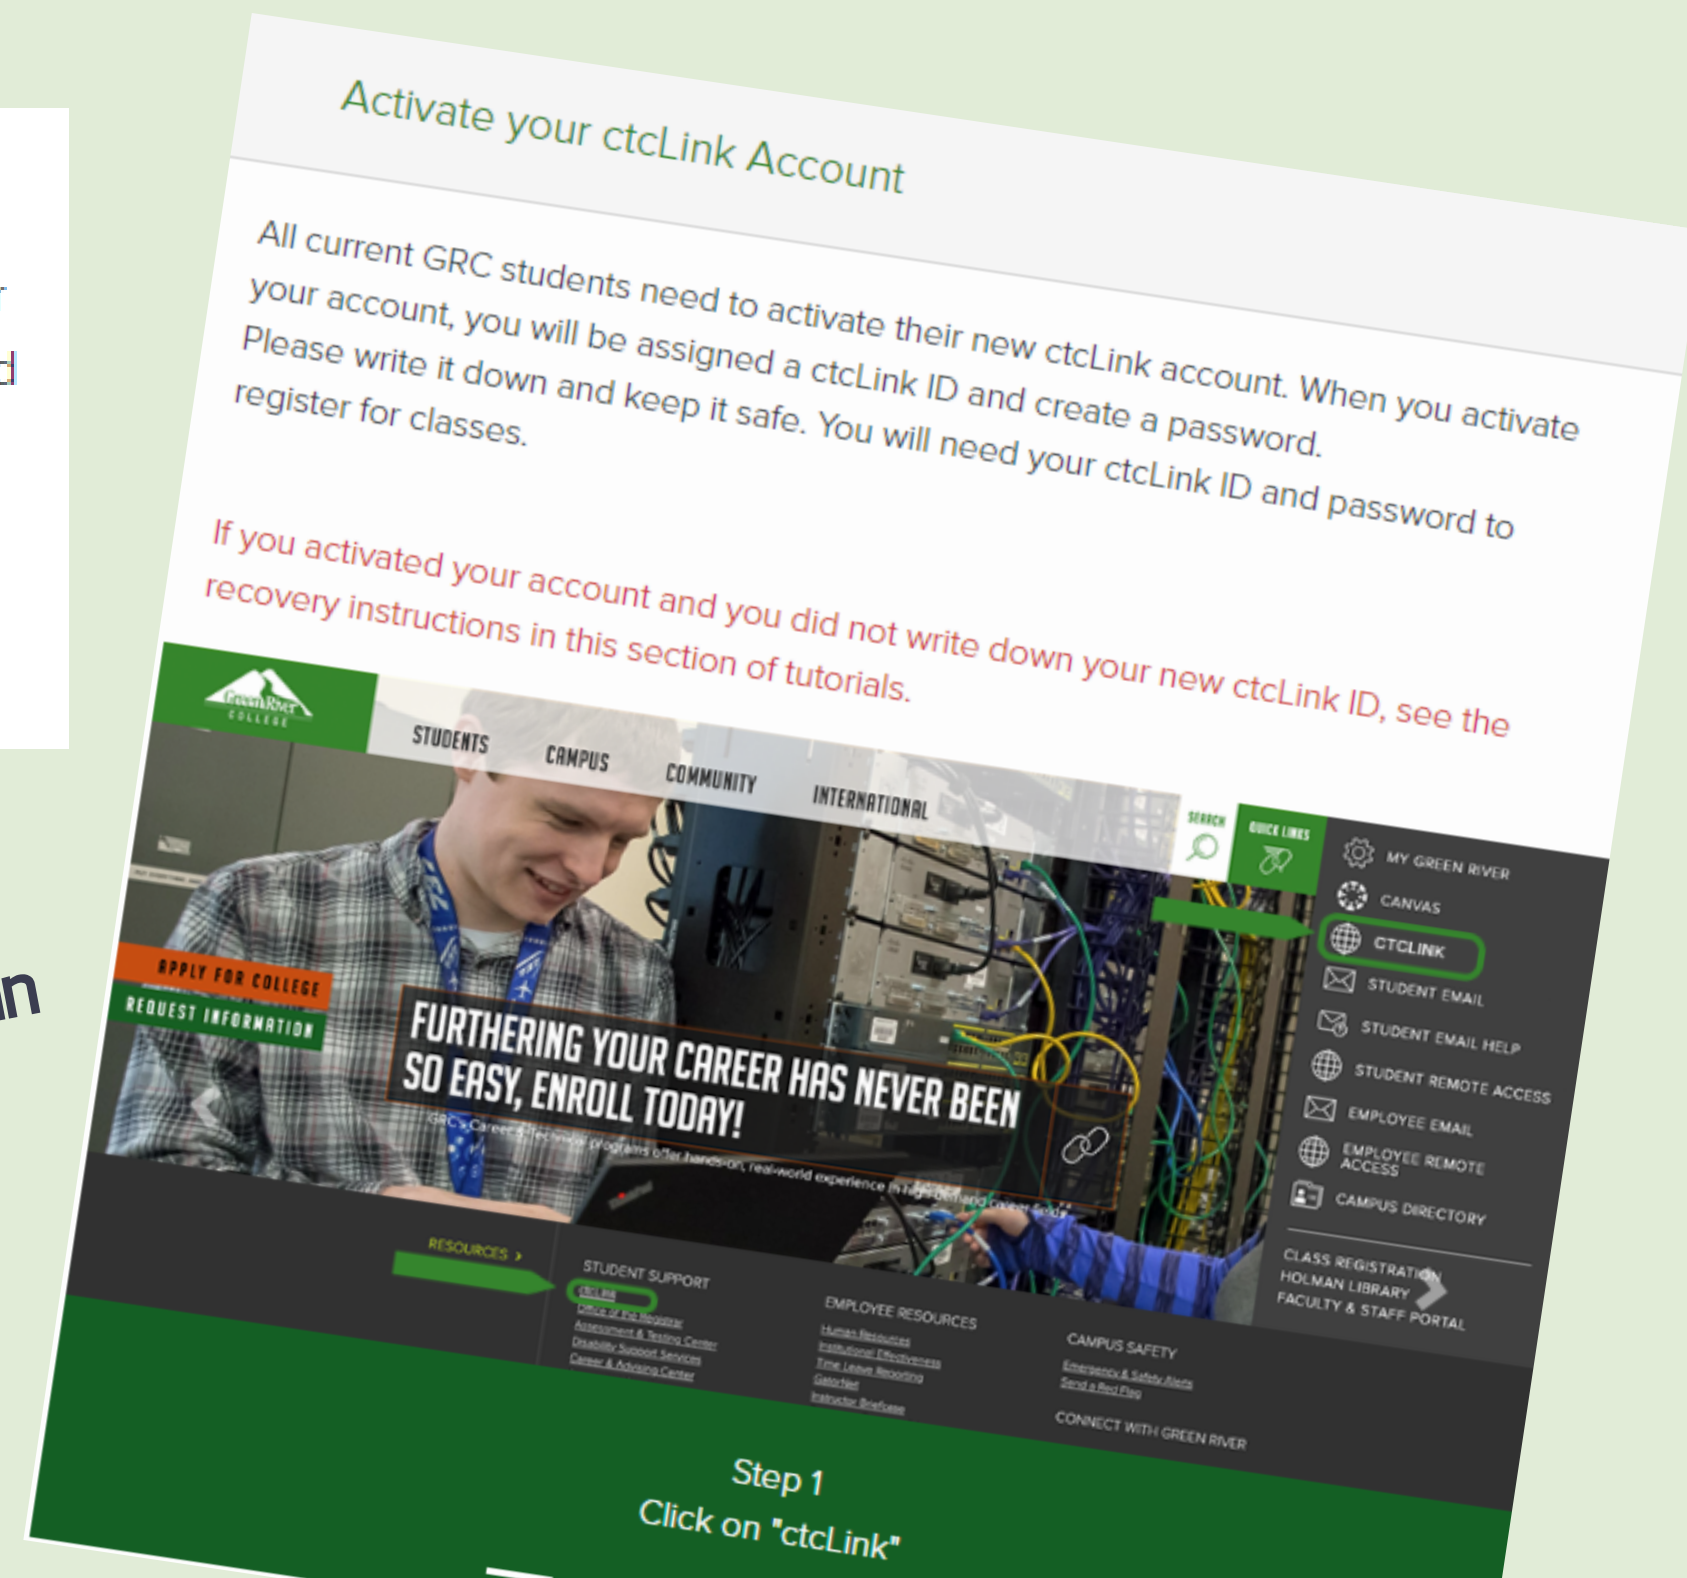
Activate your ctcLink Account

All current GRC students need to activate their new ctcLink account. When you activate your account, you will be assigned a ctcLink ID and create a password. Please write it down and keep it safe. You will need your ctcLink ID and password to register for classes.

If you activated your account and you did not write down your new ctcLink ID, see the recovery instructions in this section of tutorials.

Green River COLLEGE

STUDENTS CAMPUS COMMUNITY INTERNATIONAL

SEARCH QUICK LINKS

MY GREEN RIVER
CANVAS
CTCLINK
STUDENT EMAIL
STUDENT EMAIL HELP
STUDENT REMOTE ACCESS
EMPLOYEE EMAIL
EMPLOYEE REMOTE ACCESS
CAMPUS DIRECTORY

CLASS REGISTRATION
HOLMAN LIBRARY
FACULTY & STAFF PORTAL

APPLY FOR COLLEGE
REQUEST INFORMATION

FURTHERING YOUR CAREER HAS NEVER BEEN SO EASY, ENROLL TODAY!

GRC's Career & Technical programs offer hands-on, real-world experience in high-demand career fields.

RESOURCES >

STUDENT SUPPORT
ctcLink
Office of the Registrar
Assessment & Testing Center
Disability Support Services
Career & Advising Center

EMPLOYEE RESOURCES
Human Resources
Institutional Effectiveness
Time Leave Reporting
GatorNet
Instructor Briefcase

CAMPUS SAFETY
Emergency & Safety Alerts
Send a Red Flag

CONNECT WITH GREEN RIVER

Step 1
Click on "ctcLink"

n